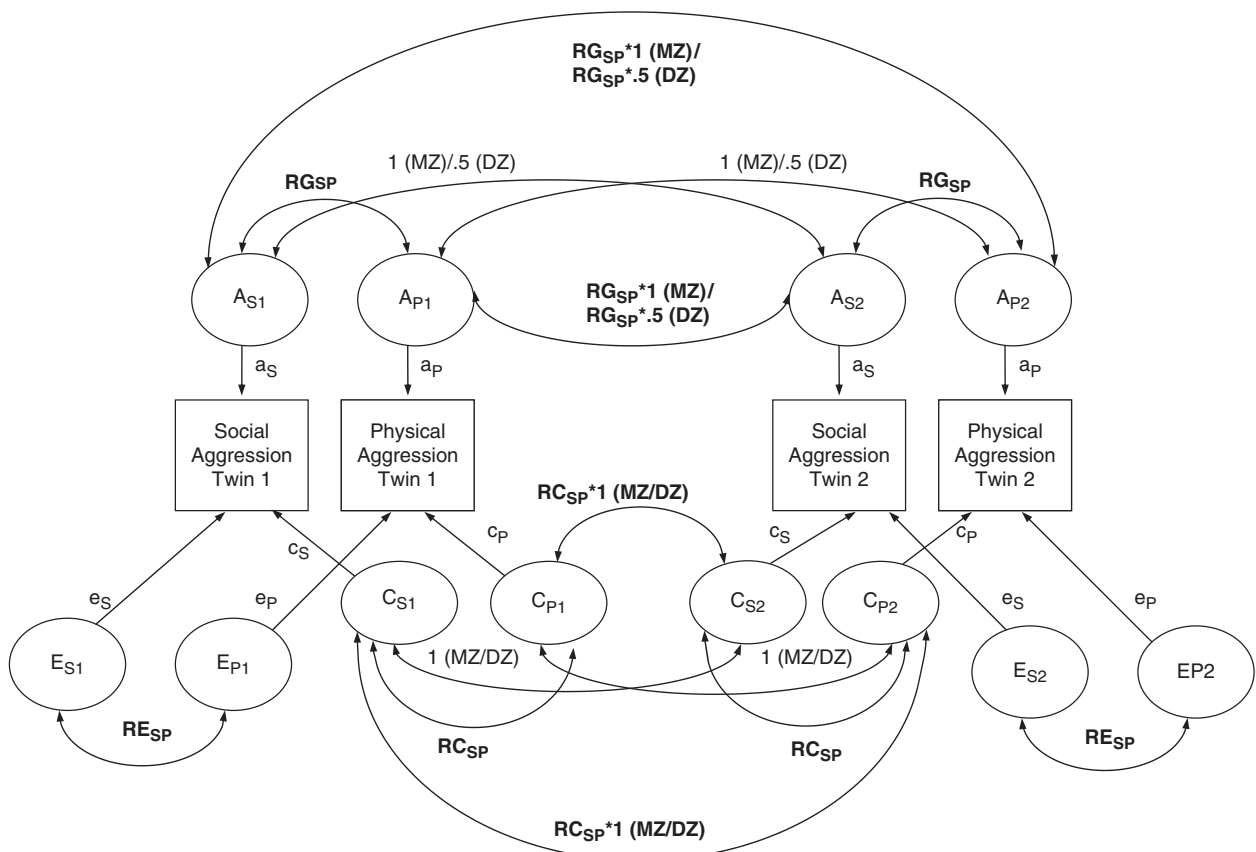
$RG_{SP}$*1 (MZ)/
$RG_{SP}$*.5 (DZ)

1 (MZ)/.5 (DZ)

1 (MZ)/.5 (DZ)

RGsp

$RG_{SP}$

$A_{S1}$

$A_{P1}$

$RG_{SP}$*1 (MZ)/
$RG_{SP}$*.5 (DZ)

$A_{S2}$

$A_{P2}$

$a_S$

$a_P$

$a_S$

$a_P$

Social Aggression Twin 1

Physical Aggression Twin 1

Social Aggression Twin 2

Physical Aggression Twin 2

$RC_{SP}$*1 (MZ/DZ)

$c_S$

$c_P$

$c_S$

$c_P$

$e_S$

$e_P$

$e_S$

$e_P$

$C_{S1}$

$C_{P1}$

$C_{S2}$

$C_{P2}$

$E_{S1}$

$E_{P1}$

1 (MZ/DZ)

1 (MZ/DZ)

$E_{S2}$

EP2

$RE_{SP}$

$RC_{SP}$

$RC_{SP}$

$RE_{SP}$

$RC_{SP}$*1 (MZ/DZ)